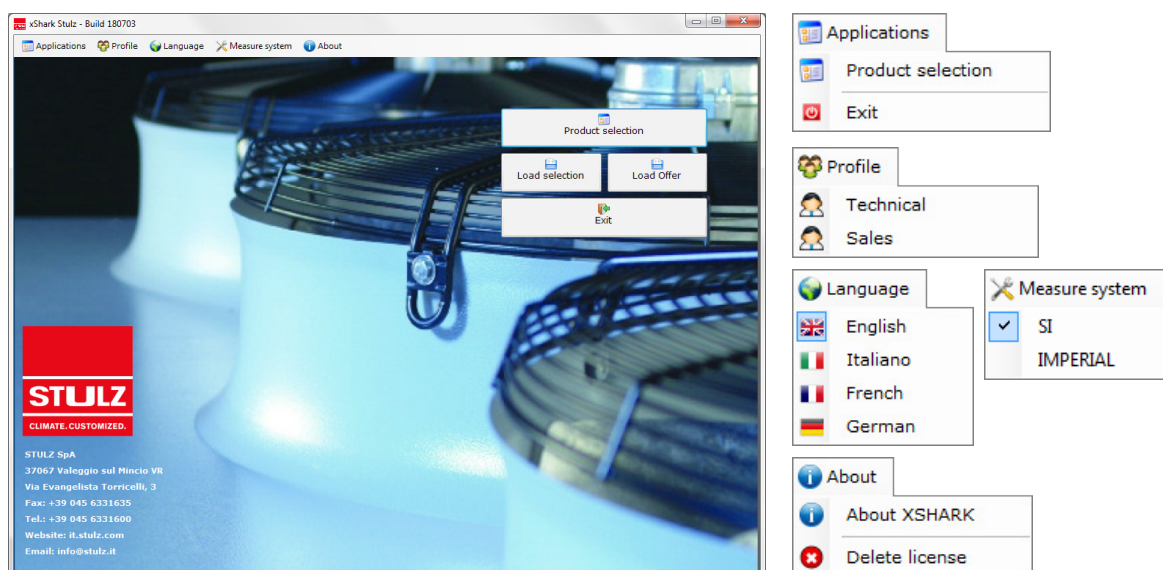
xShark Stulz - Build 180703

Applications Profile Language Measure system About

Product selection

Load selection

Load Offer

Exit

STULZ

CLIMATE. CUSTOMIZED.

STULZ SpA
37067 Valeggio sul Mincio VR
Via Evangelista Torricelli, 3
Fax: +39 045 6331635
Tel.: +39 045 6331600
Website: it.stulz.com
Email: info@stulz.it

Applications
Product selection
Exit

Profile
Technical
Sales

Language
English
Italiano
French
German

Measure system
SI
IMPERIAL

About
About XSHARK
Delete license